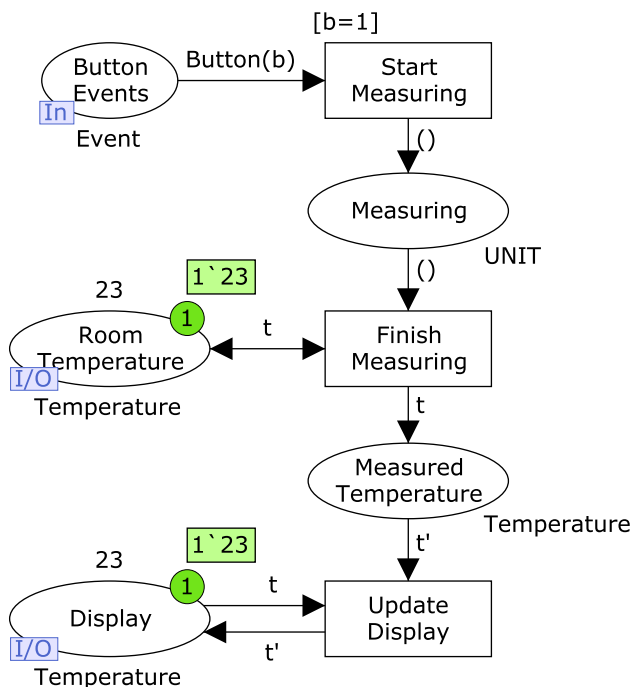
[b=1]

Button Events

In

Event

Button(b)

Start Measuring

()

Measuring

UNIT

()

1`23

23

1

Room Temperature

I/O

Temperature

t

Finish Measuring

t

Measured Temperature

Temperature

t'

1`23

23

1

Display

I/O

Temperature

t

t'

Update Display